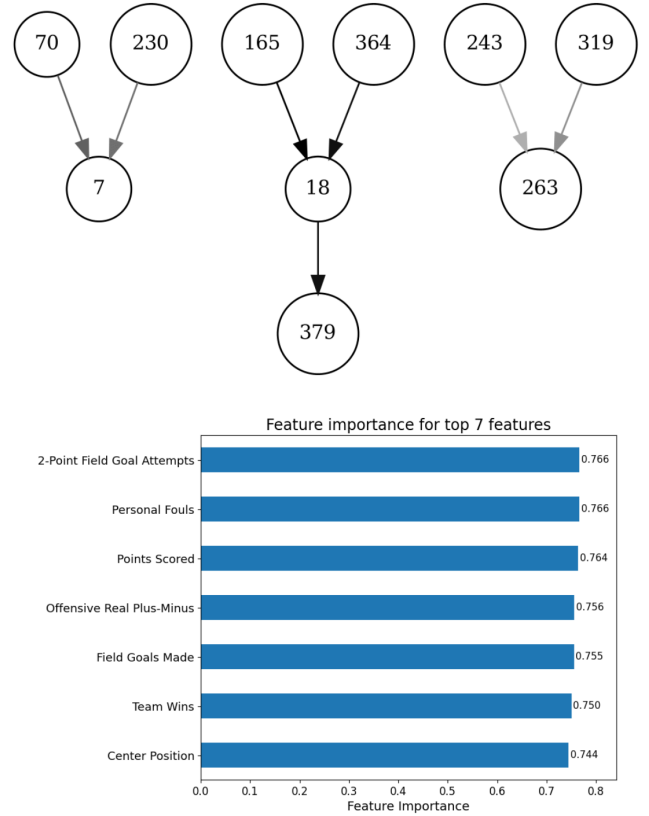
70
230
7
165
364
18
379
243
319
263

Feature importance for top 7 features

2-Point Field Goal Attempts 0.766
Personal Fouls 0.766
Points Scored 0.764
Offensive Real Plus-Minus 0.756
Field Goals Made 0.755
Team Wins 0.750
Center Position 0.744

0.0 0.1 0.2 0.3 0.4 0.5 0.6 0.7 0.8
Feature Importance